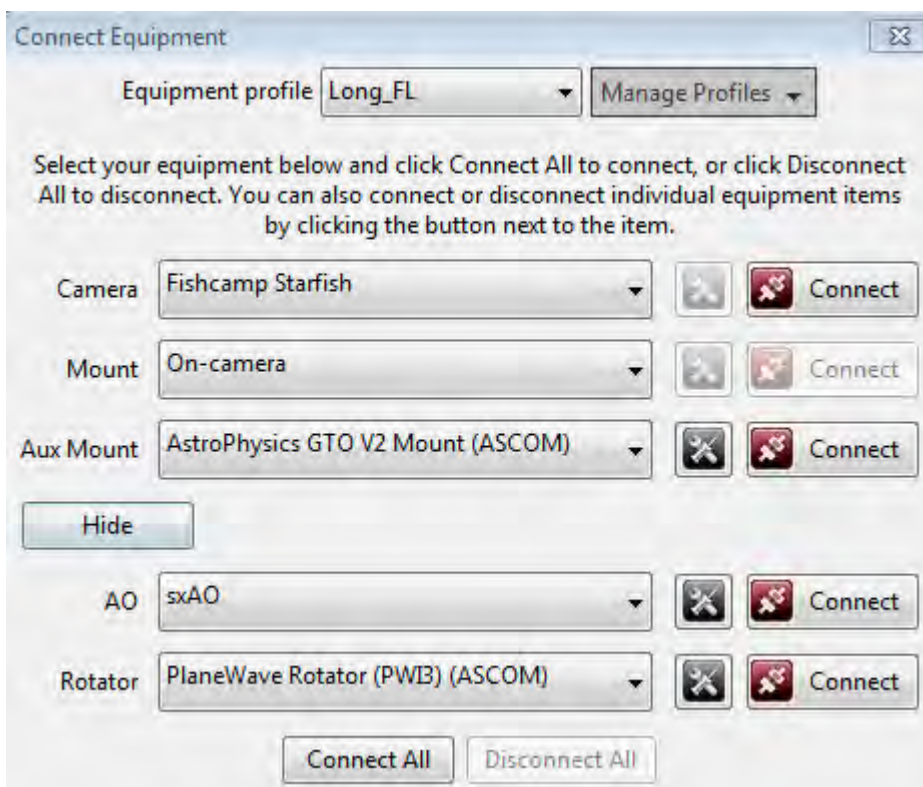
Connect Equipment

Equipment profile Long_FL
Manage Profiles

Select your equipment below and click Connect All to connect, or click Disconnect All to disconnect. You can also connect or disconnect individual equipment items by clicking the button next to the item.

Camera Fishcamp Starfish Connect

Mount On-camera Connect

Aux Mount AstroPhysics GTO V2 Mount (ASCOM) Connect

Hide

AO sxAO Connect

Rotator PlaneWave Rotator (PWI3) (ASCOM) Connect

Connect All Disconnect All